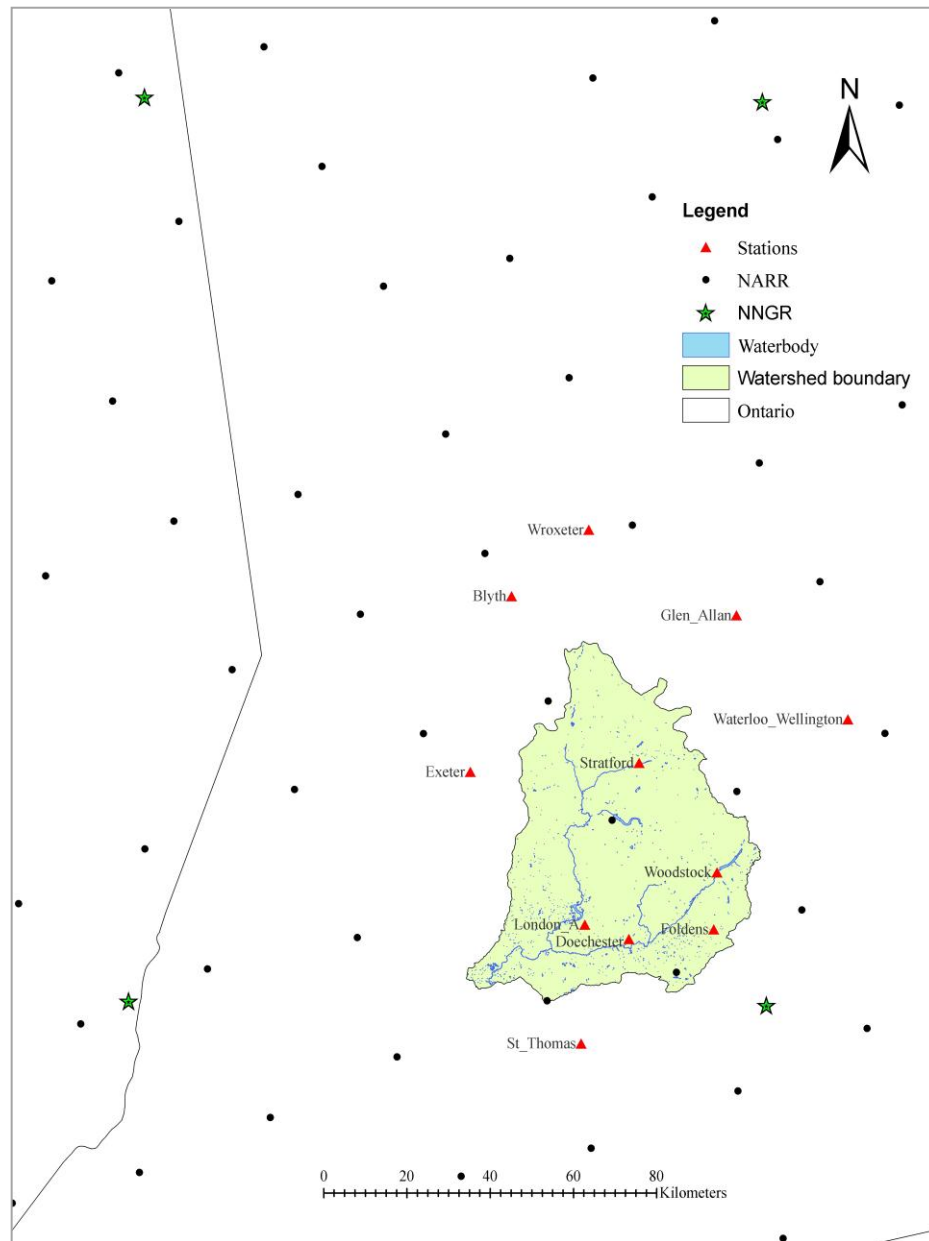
N

Legend
Stations
NARR
NNGR
Waterbody
Watershed boundary
Ontario

Wroxeter
Blyth
Glen_Allan
Waterloo_Wellington
Exeter
Stratford
Woodstock
London_A
Doechester
Foldens
St_Thomas

0 20 40 60 80
Kilometers